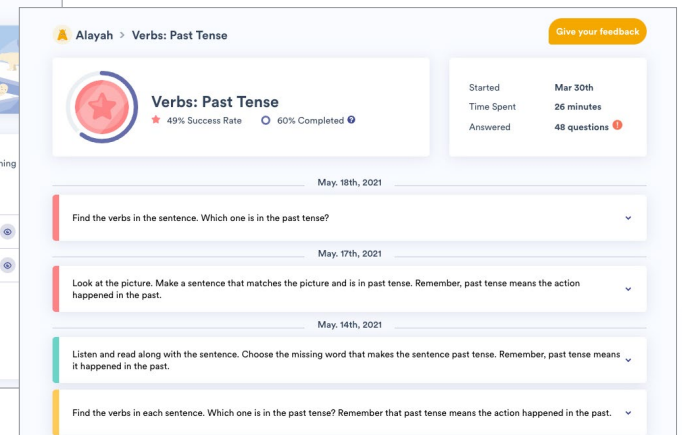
hing

Alayah > Verbs: Past Tense

Give your feedback

Verbs: Past Tense

49% Success Rate

60% Completed

| | |
|---|---|
| Started | Mar 30th |
| Time Spent | 26 minutes |
| Answered | 48 questions |

May. 18th, 2021

Find the verbs in the sentence. Which one is in the past tense?

May. 17th, 2021

Look at the picture. Make a sentence that matches the picture and is in past tense. Remember, past tense means the action happened in the past.

May. 14th, 2021

Listen and read along with the sentence. Choose the missing word that makes the sentence past tense. Remember, past tense means it happened in the past.

Find the verbs in each sentence. Which one is in the past tense? Remember that past tense means the action happened in the past.